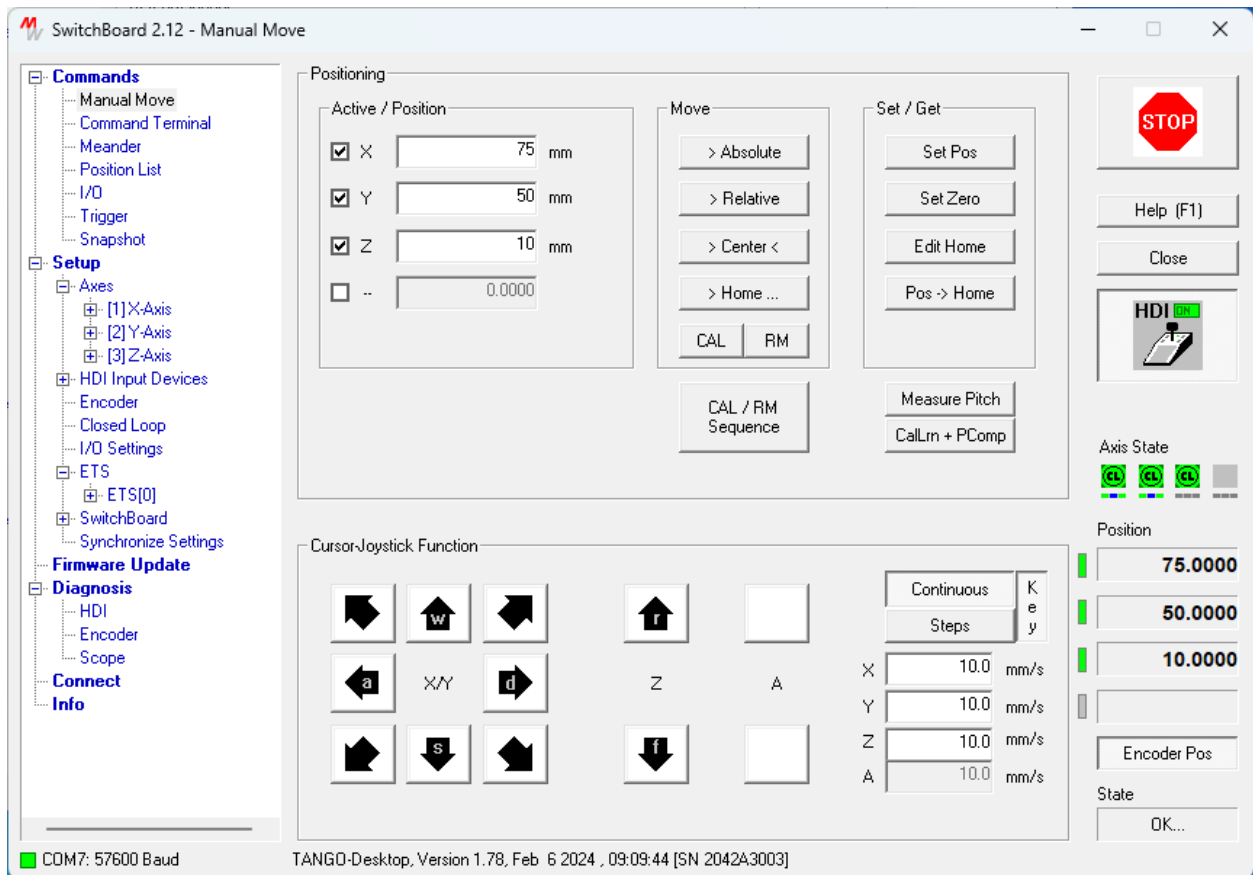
SwitchBoard 2.12 - Manual Move

Commands
Manual Move
Command Terminal
Meander
Position List
I/O
Trigger
Snapshot
Setup
Axes
[1] X-Axis
[2] Y-Axis
[3] Z-Axis
HDI Input Devices
Encoder
Closed Loop
I/O Settings
ETS
ETS[0]
SwitchBoard
Synchronize Settings
Firmware Update
Diagnosis
HDI
Encoder
Scope
Connect
Info

Positioning

Active / Position
X 75 mm
Y 50 mm
Z 10 mm
-- 0.0000

Move
> Absolute
> Relative
> Center <
> Home ...
CAL
RM

CAL / RM Sequence

Set / Get
Set Pos
Set Zero
Edit Home
Pos -> Home

Measure Pitch
CalLrn + PComp

STOP
Help (F1)
Close
HDI ON

Axis State
CL CL CL

Position
75.0000
50.0000
10.0000

Encoder Pos

State
OK...

Cursor-Joystick Function
w
a
X/Y
d
s
r
Z
A
f

Continuous
Steps
Key

X 10.0 mm/s
Y 10.0 mm/s
Z 10.0 mm/s
A 10.0 mm/s

COM7: 57600 Baud
TANGO-Desktop, Version 1.78, Feb 6 2024 , 09:09:44 [SN 2042A3003]